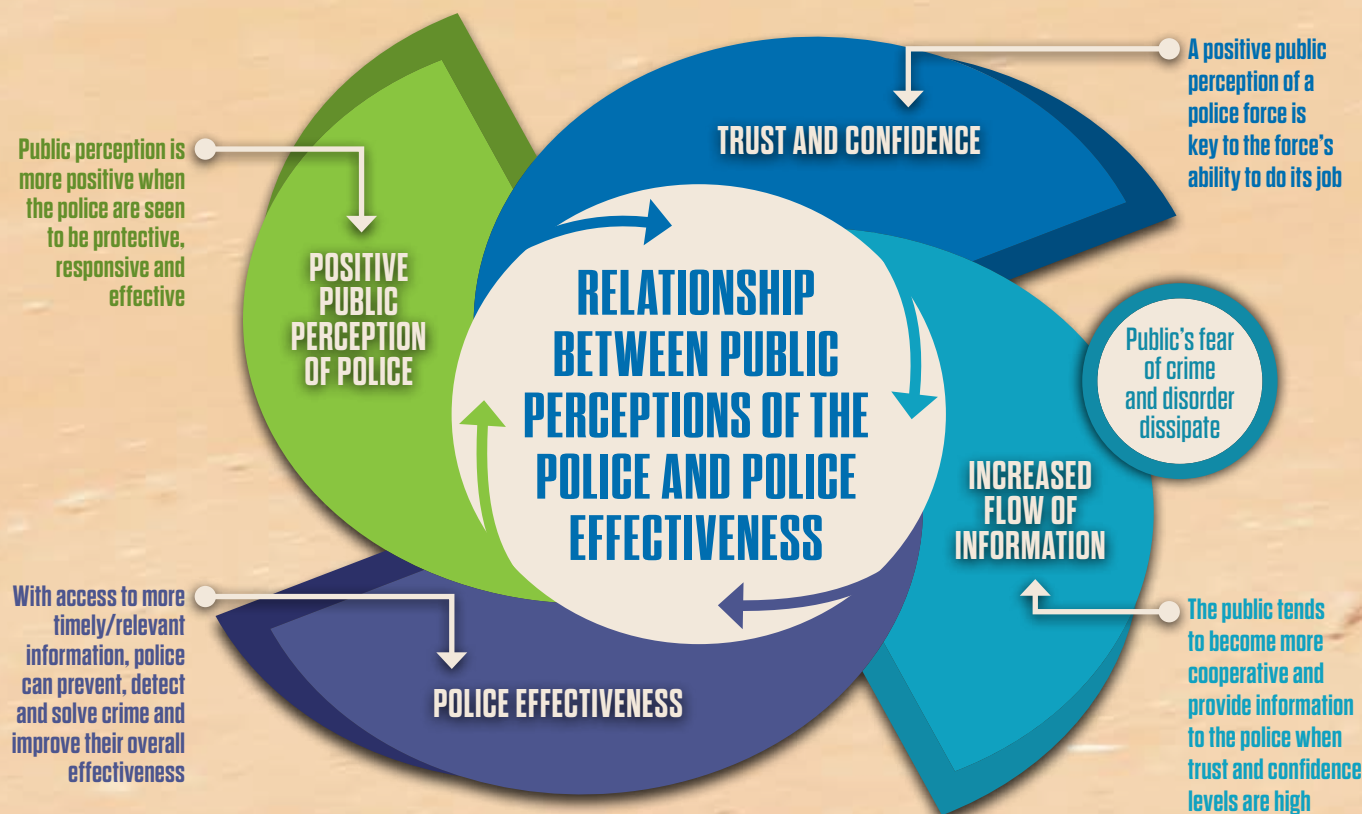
Public perception is more positive when the police are seen to be protective, responsive and effective

POSITIVE PUBLIC PERCEPTION OF POLICE

TRUST AND CONFIDENCE

A positive public perception of a police force is key to the force's ability to do its job

RELATIONSHIP BETWEEN PUBLIC PERCEPTIONS OF THE POLICE AND POLICE EFFECTIVENESS

Public's fear of crime and disorder dissipate

INCREASED FLOW OF INFORMATION

With access to more timely/relevant information, police can prevent, detect and solve crime and improve their overall effectiveness

POLICE EFFECTIVENESS

The public tends to become more cooperative and provide information to the police when trust and confidence levels are high